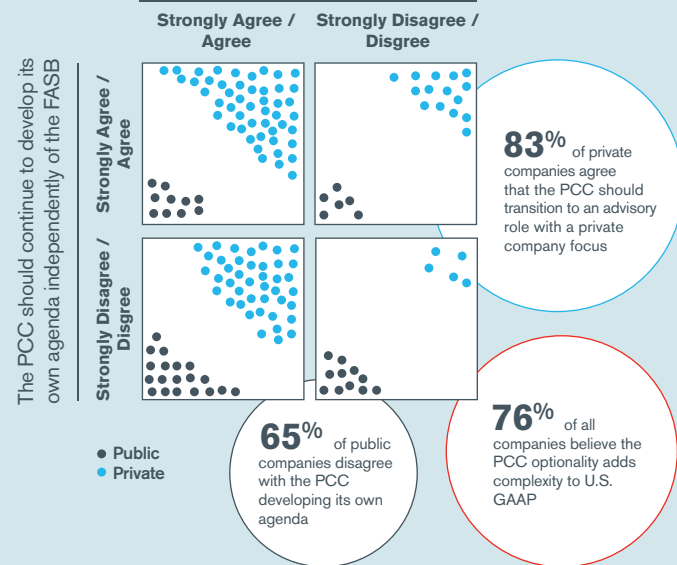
Strongly Agree / Agree

Strongly Disagree / Disgree

The PCC should continue to develop its own agenda independently of the FASB

Strongly Agree / Agree

Strongly Disagree / Disgree

83% of private companies agree that the PCC should transition to an advisory role with a private company focus

● Public
● Private

65% of public companies disagree with the PCC developing its own agenda

76% of all companies believe the PCC optionality adds complexity to U.S. GAAP